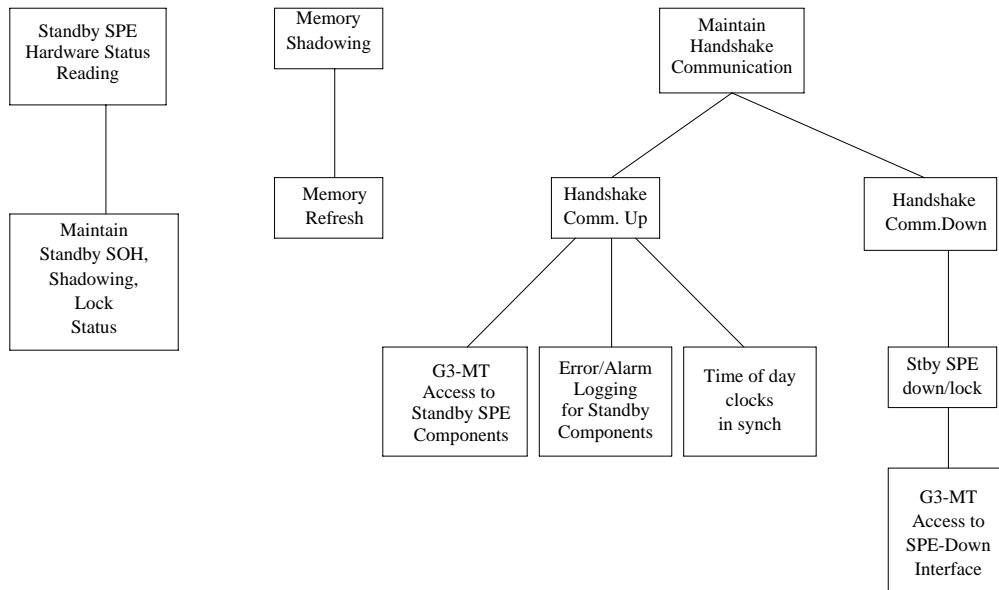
Standby SPE Hardware Status Reading

Maintain Standby SOH, Shadowing, Lock Status

Memory Shadowing

Memory Refresh

Maintain Handshake Communication

Handshake Comm. Up

Handshake Comm.Down

G3-MT Access to Standby SPE Components

Error/Alarm Logging for Standby Components

Time of day clocks in synch

Stby SPE down/lock

G3-MT Access to SPE-Down Interface